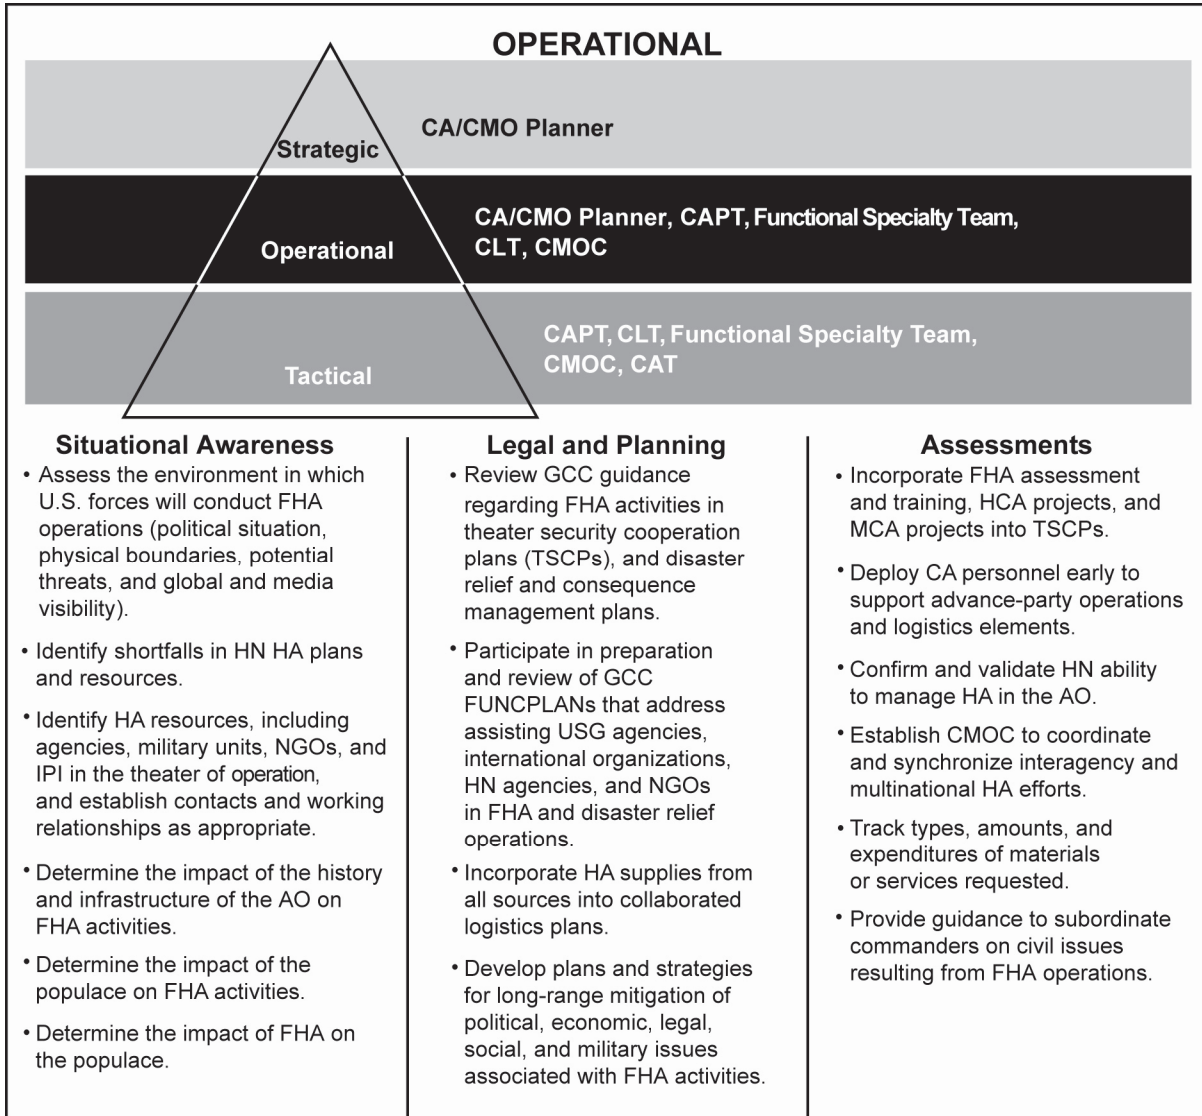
OPERATIONAL

Strategic

CA/CMO Planner

Operational

CA/CMO Planner, CAPT, Functional Specialty Team, CLT, CMOC

Tactical

CAPT, CLT, Functional Specialty Team, CMOC, CAT

Situational Awareness

• Assess the environment in which U.S. forces will conduct FHA operations (political situation, physical boundaries, potential threats, and global and media visibility).

• Identify shortfalls in HN HA plans and resources.

• Identify HA resources, including agencies, military units, NGOs, and IPI in the theater of operation, and establish contacts and working relationships as appropriate.

• Determine the impact of the history and infrastructure of the AO on FHA activities.

• Determine the impact of the populace on FHA activities.

• Determine the impact of FHA on the populace.

Legal and Planning

• Review GCC guidance regarding FHA activities in theater security cooperation plans (TSCPs), and disaster relief and consequence management plans.

• Participate in preparation and review of GCC FUNCPLANs that address assisting USG agencies, international organizations, HN agencies, and NGOs in FHA and disaster relief operations.

• Incorporate HA supplies from all sources into collaborated logistics plans.

• Develop plans and strategies for long-range mitigation of political, economic, legal, social, and military issues associated with FHA activities.

Assessments

• Incorporate FHA assessment and training, HCA projects, and MCA projects into TSCPs.

• Deploy CA personnel early to support advance-party operations and logistics elements.

• Confirm and validate HN ability to manage HA in the AO.

• Establish CMOC to coordinate and synchronize interagency and multinational HA efforts.

• Track types, amounts, and expenditures of materials or services requested.

• Provide guidance to subordinate commanders on civil issues resulting from FHA operations.